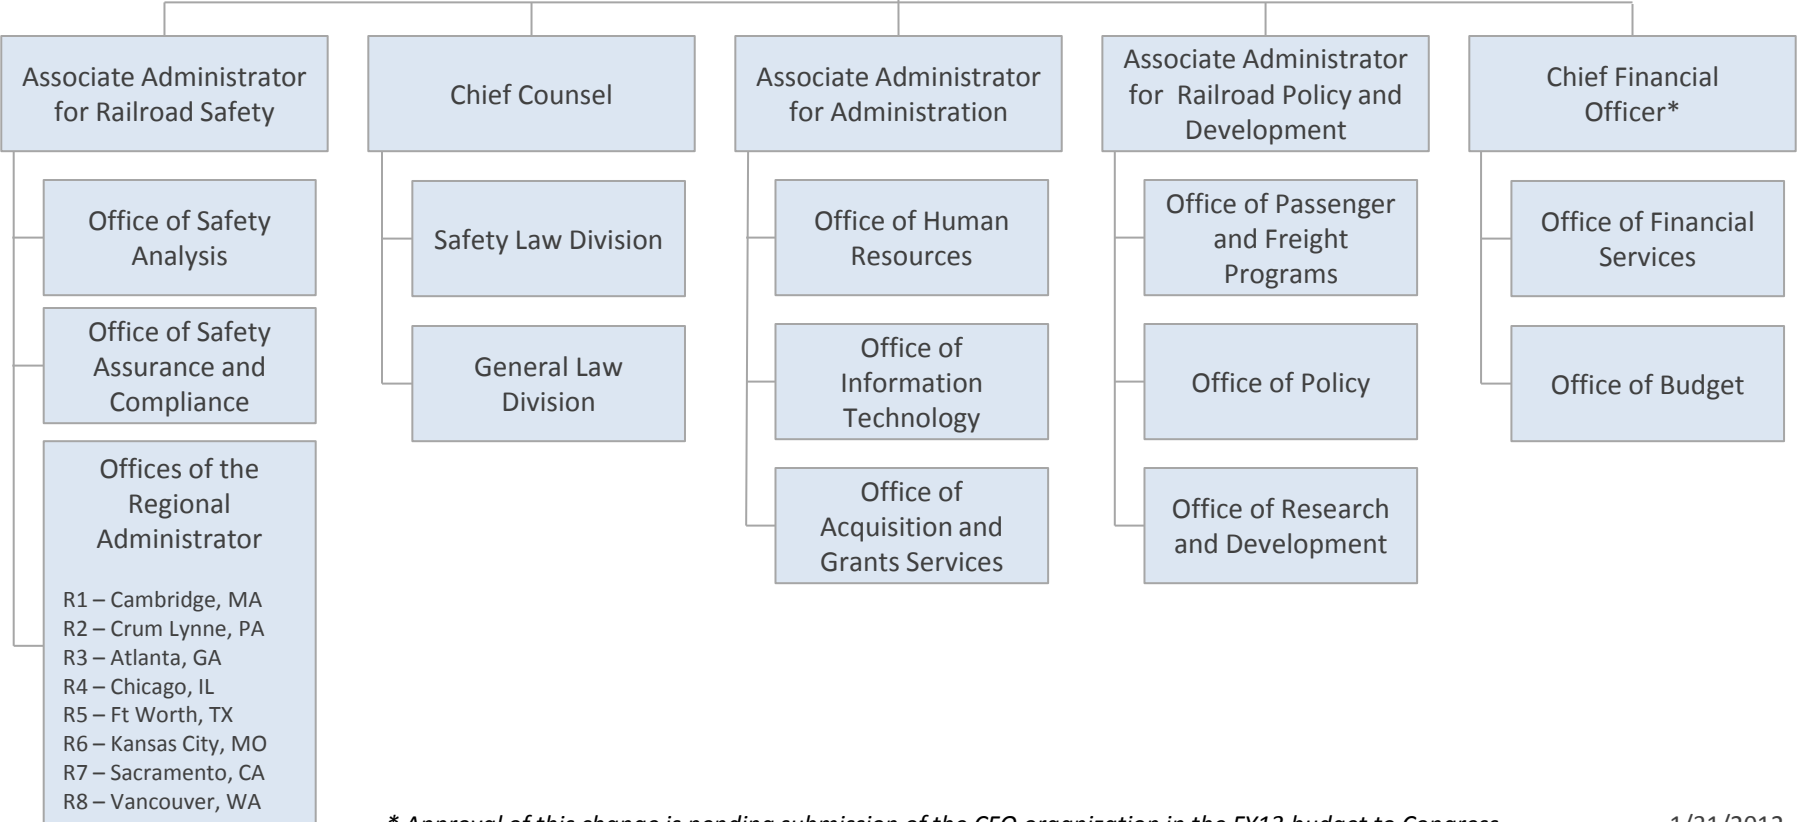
Associate Administrator for Railroad Safety

Office of Safety Analysis

Office of Safety Assurance and Compliance

Offices of the Regional Administrator

R1 – Cambridge, MA
R2 – Crum Lynne, PA
R3 – Atlanta, GA
R4 – Chicago, IL
R5 – Ft Worth, TX
R6 – Kansas City, MO
R7 – Sacramento, CA
R8 – Vancouver, WA

Chief Counsel

Safety Law Division

General Law Division

Associate Administrator for Administration

Office of Human Resources

Office of Information Technology

Office of Acquisition and Grants Services

Associate Administrator for Railroad Policy and Development

Office of Passenger and Freight Programs

Office of Policy

Office of Research and Development

Chief Financial Officer*

Office of Financial Services

Office of Budget

* Approval of this change is pending submission of the CFO organization in the FY13 budget to Congress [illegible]

1/21/2012